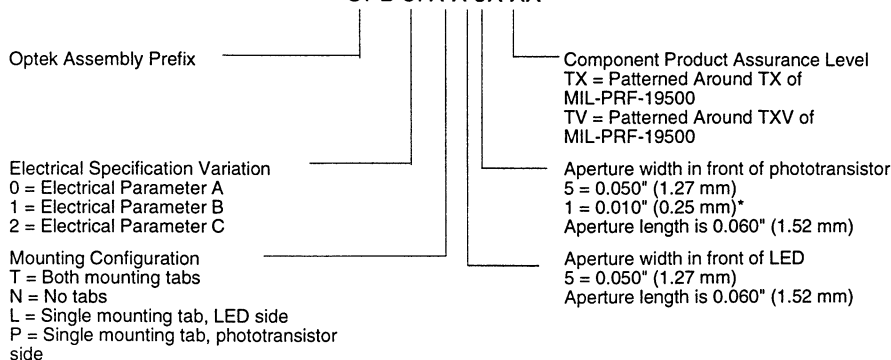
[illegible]

Optek Assembly Prefix

Component Product Assurance Level
TX = Patterned Around TX of MIL-PRF-19500
TV = Patterned Around TXV of MIL-PRF-19500

Electrical Specification Variation
0 = Electrical Parameter A
1 = Electrical Parameter B
2 = Electrical Parameter C

Aperture width in front of phototransistor
5 = 0.050" (1.27 mm)
1 = 0.010" (0.25 mm)*
Aperture length is 0.060" (1.52 mm)

Mounting Configuration
T = Both mounting tabs
N = No tabs
L = Single mounting tab, LED side
P = Single mounting tab, phototransistor side

Aperture width in front of LED
5 = 0.050" (1.27 mm)
Aperture length is 0.060" (1.52 mm)